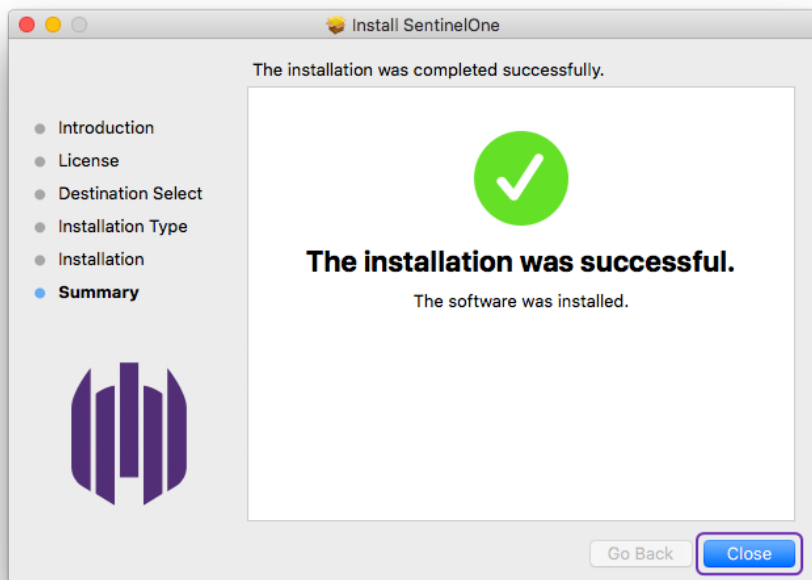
Install SentinelOne

The installation was completed successfully.

Introduction
License
Destination Select
Installation Type
Installation
Summary

The installation was successful.

The software was installed.

Go Back
Close